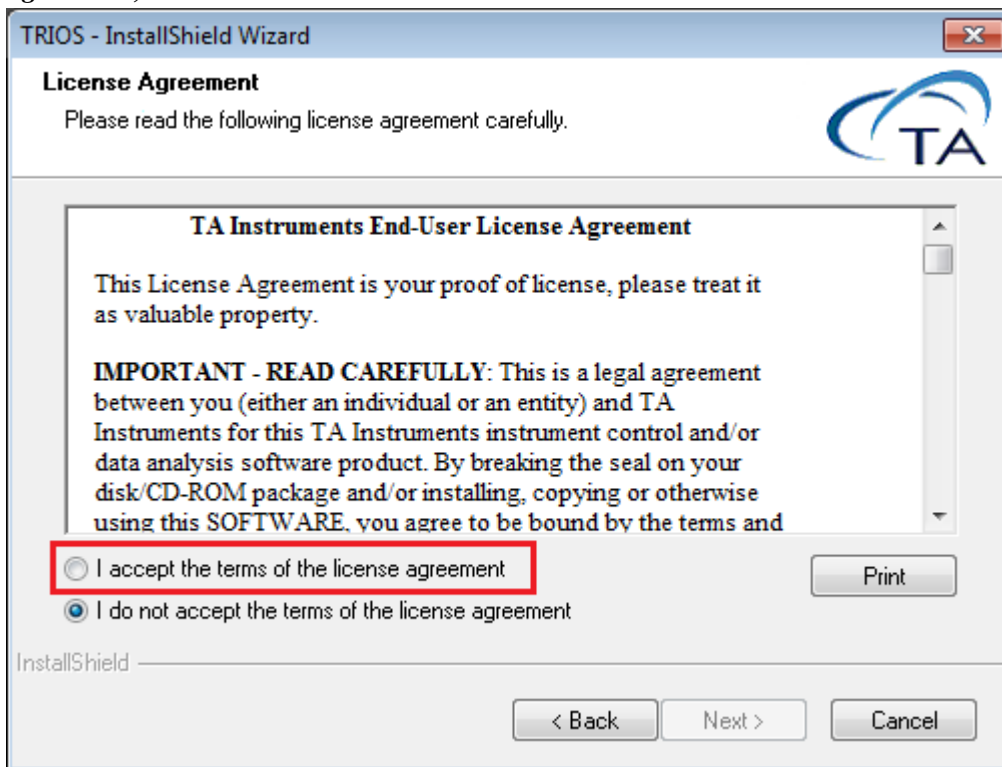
TRIOS - InstallShield Wizard

License Agreement

Please read the following license agreement carefully.

TA

TA Instruments End-User License Agreement

This License Agreement is your proof of license, please treat it as valuable property.

**IMPORTANT - READ CAREFULLY**: This is a legal agreement between you (either an individual or an entity) and TA Instruments for this TA Instruments instrument control and/or data analysis software product. By breaking the seal on your disk/CD-ROM package and/or installing, copying or otherwise using this SOFTWARE, you agree to be bound by the terms and

I accept the terms of the license agreement

Print

I do not accept the terms of the license agreement

InstallShield

< Back

Next >

Cancel